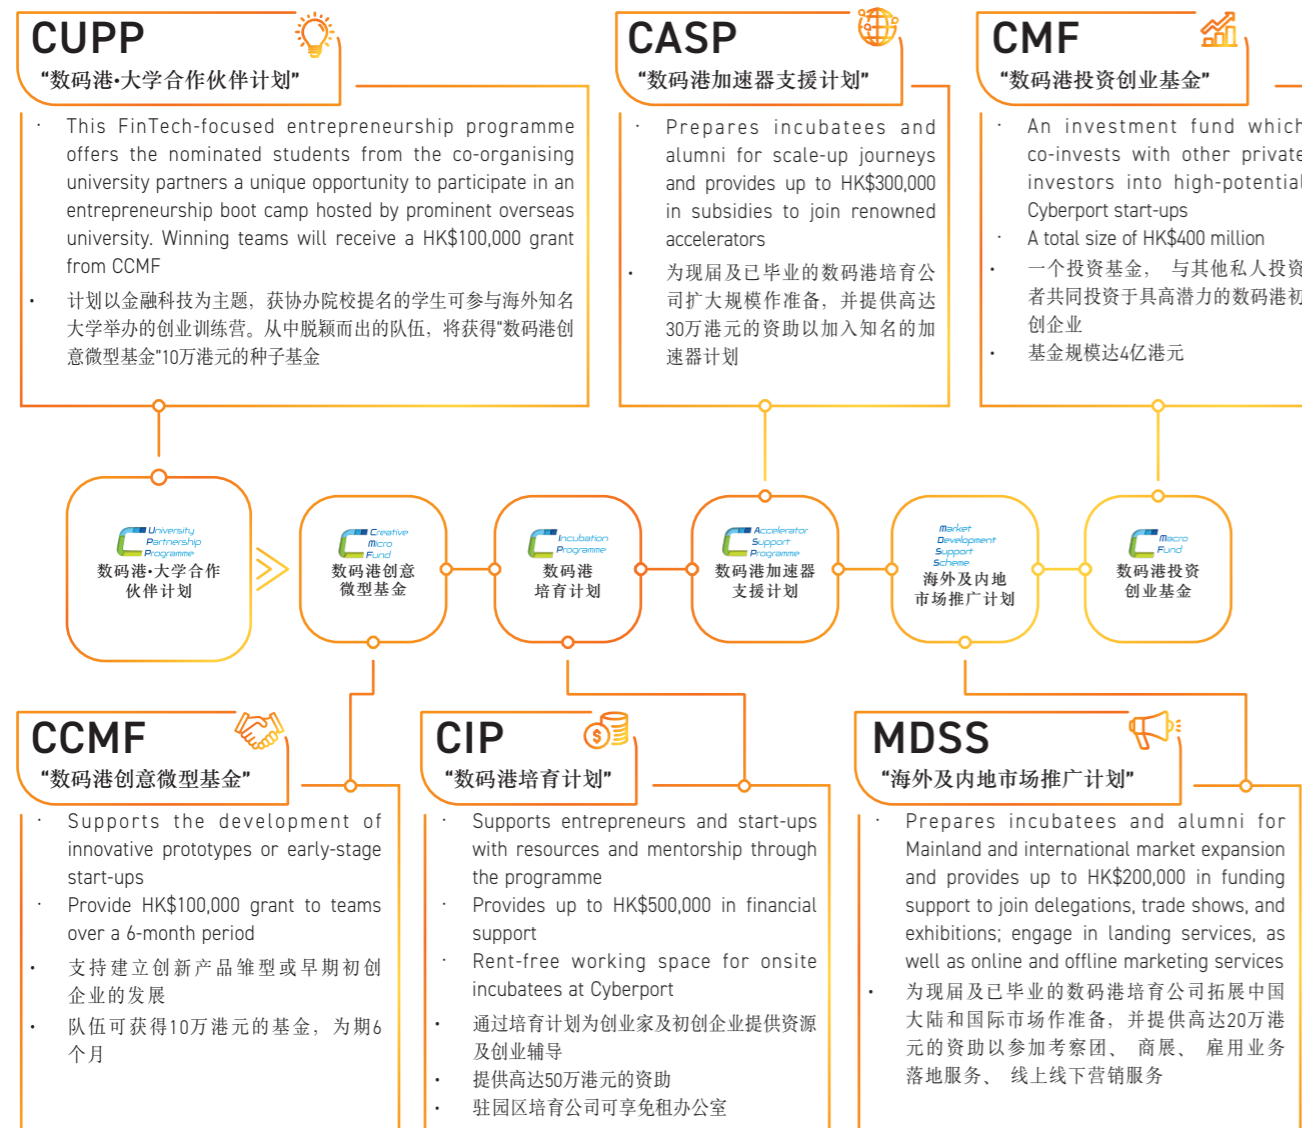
CUPP
“数码港•大学合作伙伴计划”

· This FinTech-focused entrepreneurship programme offers the nominated students from the co-organising university partners a unique opportunity to participate in an entrepreneurship boot camp hosted by prominent overseas university. Winning teams will receive a HK$100,000 grant from CCMF
· 计划以金融科技为主题，获协办院校提名的学生可参与海外知名大学举办的创业训练营。从中脱颖而出的队伍，将获得"数码港创意微型基金"10万港元的种子基金

CASP
“数码港加速器支援计划”

· Prepares incubatees and alumni for scale-up journeys and provides up to HK$300,000 in subsidies to join renowned accelerators
· 为现届及已毕业的数码港培育公司扩大规模作准备，并提供高达30万港元的资助以加入知名的加速器计划

CMF
“数码港投资创业基金”

· An investment fund which co-invests with other private investors into high-potential Cyberport start-ups
· A total size of HK$400 million
· 一个投资基金， 与其他私人投资者共同投资于具高潜力的数码港初创企业
· 基金规模达4亿港元

University Partnership Programme
数码港•大学合作伙伴计划

Creative Micro Fund
数码港创意微型基金

Incubation Programme
数码港培育计划

Accelerator Support Programme
数码港加速器支援计划

Market Development Support Scheme
海外及内地市场推广计划

Macro Fund
数码港投资创业基金

CCMF
“数码港创意微型基金”

· Supports the development of innovative prototypes or early-stage start-ups
· Provide HK$100,000 grant to teams over a 6-month period
· 支持建立创新产品雏型或早期初创企业的发展
· 队伍可获得10万港元的基金，为期6个月

CIP
“数码港培育计划”

· Supports entrepreneurs and start-ups with resources and mentorship through the programme
· Provides up to HK$500,000 in financial support
· Rent-free working space for onsite incubatees at Cyberport
· 通过培育计划为创业家及初创企业提供资源及创业辅导
· 提供高达50万港元的资助
· 驻园区培育公司可享免租办公室

MDSS
“海外及内地市场推广计划”

· Prepares incubatees and alumni for Mainland and international market expansion and provides up to HK$200,000 in funding support to join delegations, trade shows, and exhibitions; engage in landing services, as well as online and offline marketing services
· 为现届及已毕业的数码港培育公司拓展中国大陆和国际市场作准备，并提供高达20万港元的资助以参加考察团、 商展、 雇用业务落地服务、 线上线下营销服务